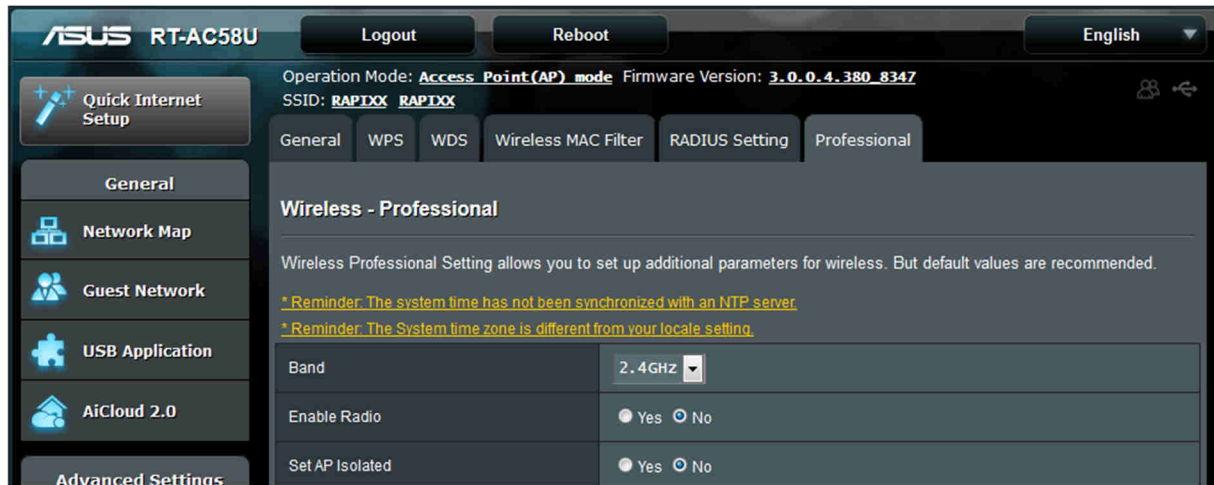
ASUS RT-AC58U

Logout

Reboot

English

Quick Internet Setup

Operation Mode: Access Point(AP) mode Firmware Version: 3.0.0.4.380_8347

SSID: RAPIXX RAPIXX

General

Network Map

Guest Network

USB Application

AiCloud 2.0

Advanced Settings

General WPS WDS Wireless MAC Filter RADIUS Setting Professional

Wireless - Professional

Wireless Professional Setting allows you to set up additional parameters for wireless. But default values are recommended.

* Reminder: The system time has not been synchronized with an NTP server.

* Reminder: The System time zone is different from your locale setting.

| Band | 2.4GHz |
|---|---|
| Enable Radio | Yes No |
| Set AP Isolated | Yes No |